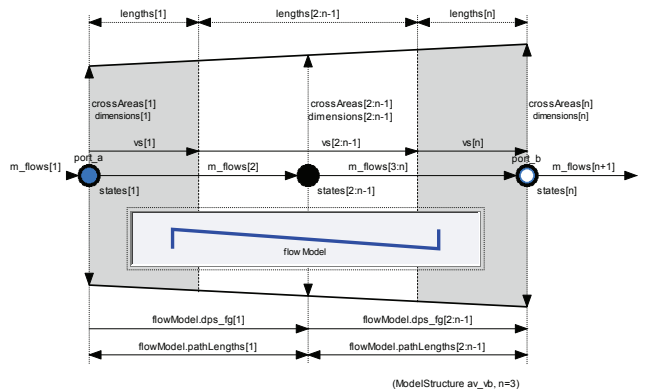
lengths[1]
lengths[2:n-1]
lengths[n]

crossAreas[1]
dimensions[1]
crossAreas[2:n-1]
dimensions[2:n-1]
crossAreas[n]
dimensions[n]

vs[1]
vs[2:n-1]
vs[n]

m_flows[1]
port_a
m_flows[2]
m_flows[3:n]
port_b
m_flows[n+1]

states[1]
states[2:n-1]
states[n]

flow Model

flowModel.dps_fg[1]
flowModel.dps_fg[2:n-1]

flowModel.pathLengths[1]
flowModel.pathLengths[2:n-1]

(ModelStructure av_vb, n=3)